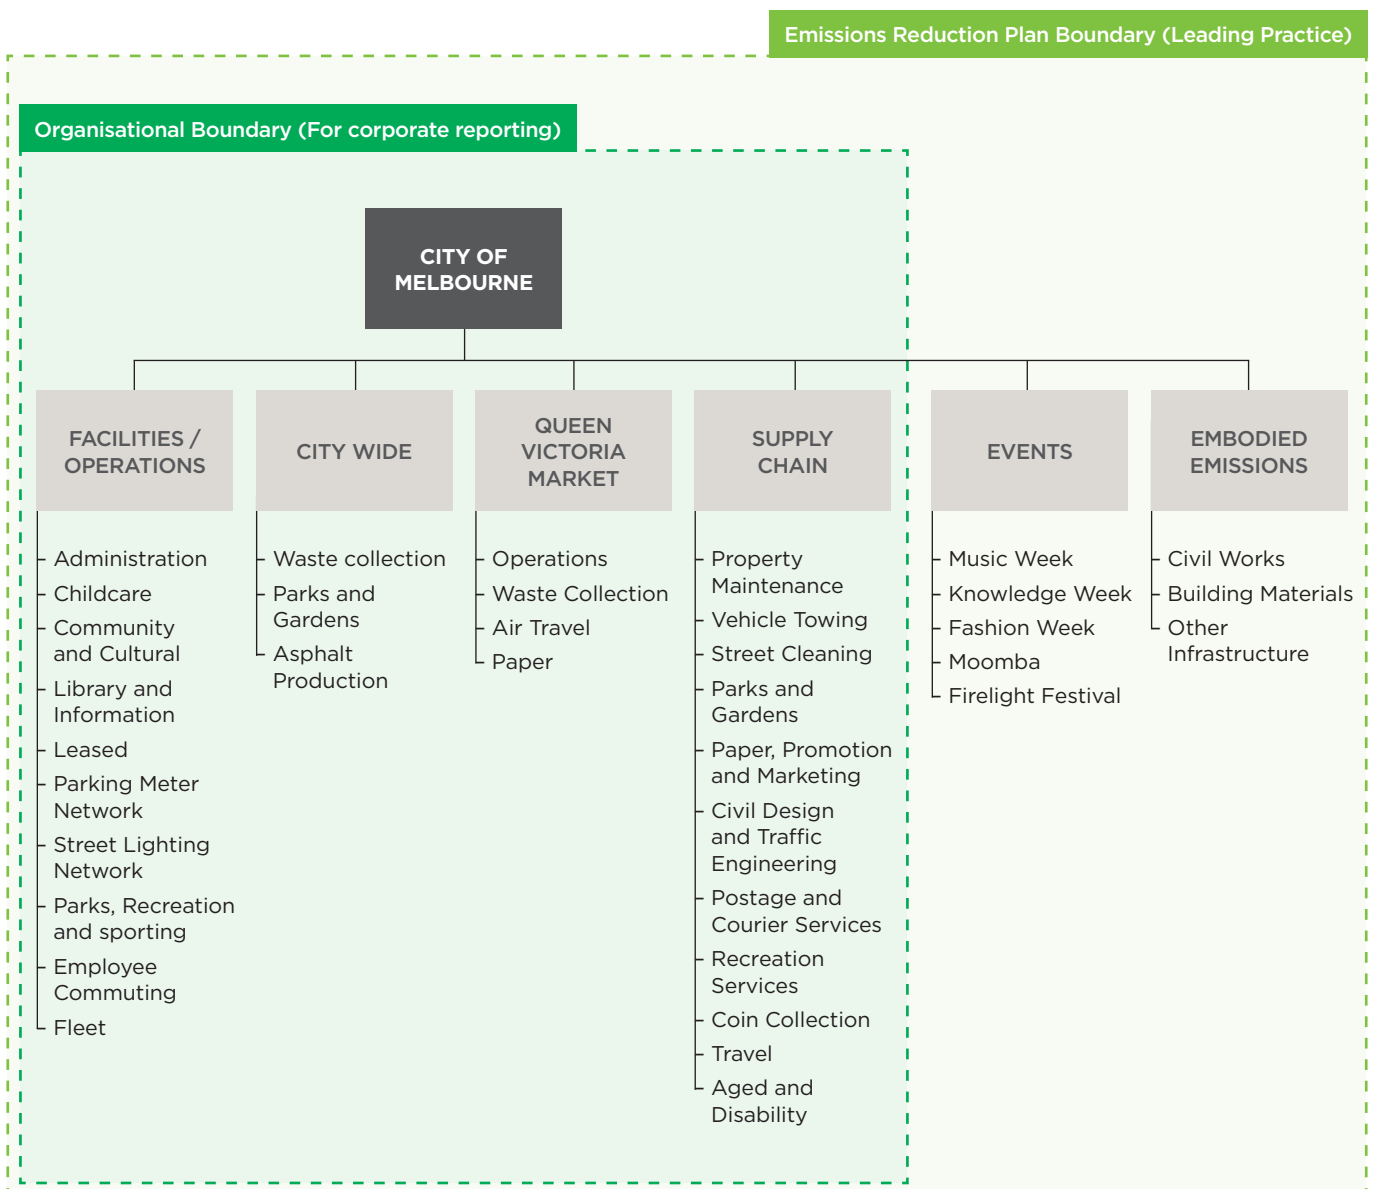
Emissions Reduction Plan Boundary (Leading Practice)

Organisational Boundary (For corporate reporting)

CITY OF MELBOURNE

FACILITIES / OPERATIONS

Administration
Childcare
Community and Cultural
Library and Information
Leased
Parking Meter Network
Street Lighting Network
Parks, Recreation and sporting
Employee Commuting
Fleet

CITY WIDE

Waste collection
Parks and Gardens
Asphalt Production

QUEEN VICTORIA MARKET

Operations
Waste Collection
Air Travel
Paper

SUPPLY CHAIN

Property Maintenance
Vehicle Towing
Street Cleaning
Parks and Gardens
Paper, Promotion and Marketing
Civil Design and Traffic Engineering
Postage and Courier Services
Recreation Services
Coin Collection
Travel
Aged and Disability

EVENTS

Music Week
Knowledge Week
Fashion Week
Moomba
Firelight Festival

EMBODIED EMISSIONS

Civil Works
Building Materials
Other Infrastructure